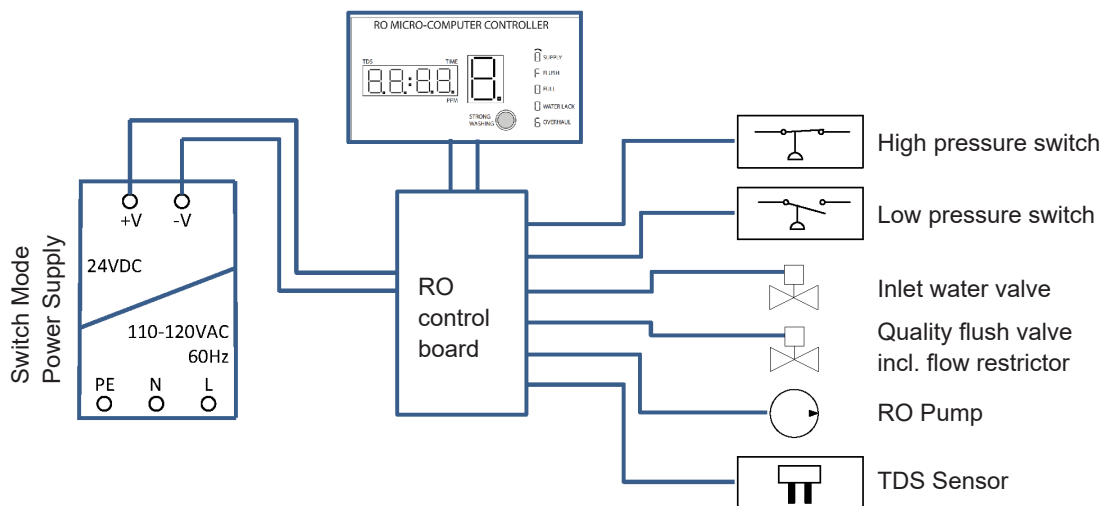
RO MICRO-COMPUTER CONTROLLER

TDS

TIME

PPM

SUPPLY

FLUSH

FULL

WATER LACK

OVERHAUL

STRONG WASHING

Switch Mode Power Supply

+V

-V

24VDC

110-120VAC
60Hz

PE

N

L

RO control board

High pressure switch

Low pressure switch

Inlet water valve

Quality flush valve incl. flow restrictor

RO Pump

TDS Sensor